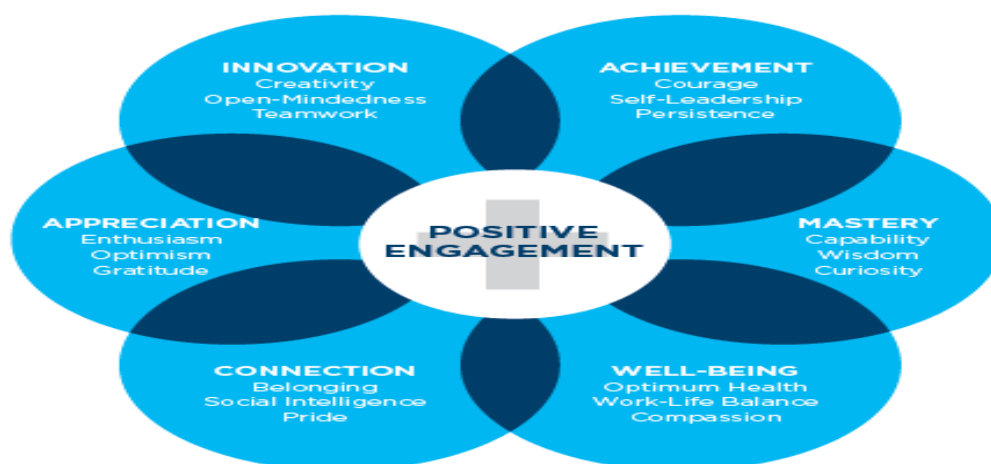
INNOVATION
Creativity
Open-Mindedness
Teamwork

ACHIEVEMENT
Courage
Self-Leadership
Persistence

APPRECIATION
Enthusiasm
Optimism
Gratitude

POSITIVE
ENGAGEMENT

MASTERY
Capability
Wisdom
Curiosity

CONNECTION
Belonging
Social Intelligence
Pride

WELL-BEING
Optimum Health
Work-Life Balance
Compassion